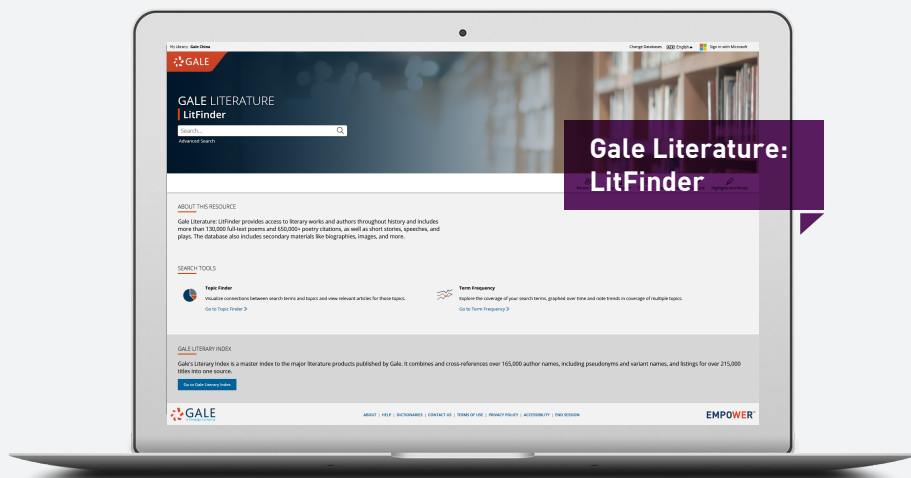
My Library: Gale China

Change Databases English Sign in with Microsoft

GALE

GALE LITERATURE
LitFinder

Search...

Advanced Search

Gale Literature: LitFinder

ABOUT THIS RESOURCE

Gale Literature: LitFinder provides access to literary works and authors throughout history and includes more than 130,000 full-text poems and 650,000+ poetry citations, as well as short stories, speeches, and plays. The database also includes secondary materials like biographies, images, and more.

SEARCH TOOLS

Topic Finder
Visualize connections between search terms and topics and view relevant articles for those topics.
Go to Topic Finder

Term Frequency
Explore the coverage of your search terms, graphed over time and note trends in coverage of multiple topics.
Go to Term Frequency

GALE LITERARY INDEX

Gale's Literary Index is a master index to the major literature products published by Gale. It combines and cross-references over 165,000 author names, including pseudonyms and variant names, and listings for over 215,000 titles into one source.

Go to Gale Literary Index

GALE

ABOUT | HELP | DICTIONARIES | CONTACT US | TERMS OF USE | PRIVACY POLICY | ACCESSIBILITY | END SESSION

EMPOWER